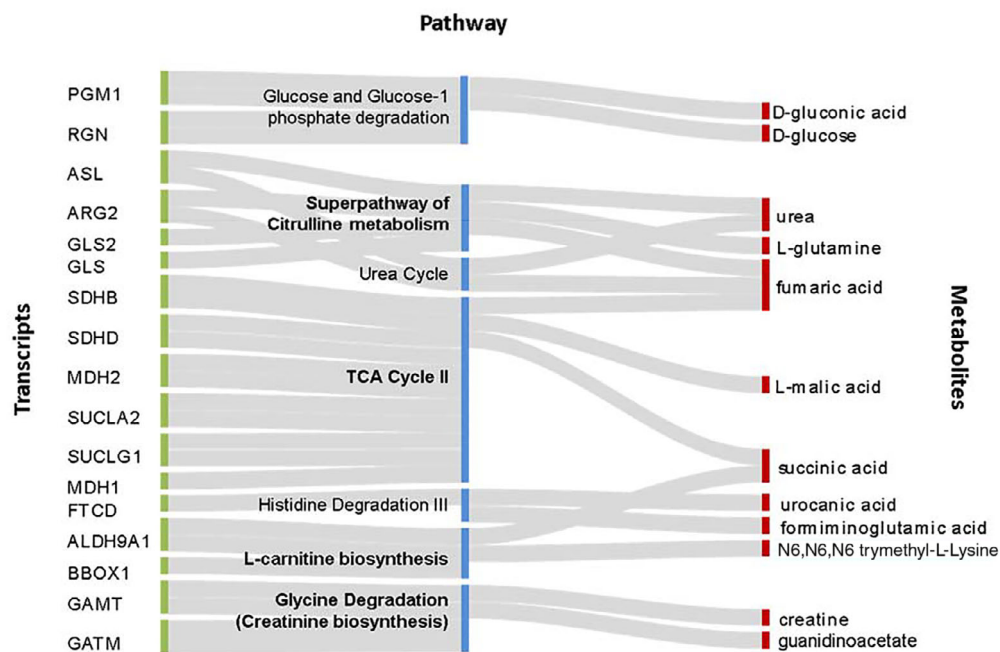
Pathway

Transcripts

PGM1
RGN
ASL
ARG2
GLS2
GLS
SDHB
SDHD
MDH2
SUCLA2
SUCLG1
MDH1
FTCD
ALDH9A1
BBOX1
GAMT
GATM

Glucose and Glucose-1 phosphate degradation

Superpathway of Citrulline metabolism

Urea Cycle

TCA Cycle II

Histidine Degradation III

L-carnitine biosynthesis

Glycine Degradation (Creatinine biosynthesis)

Metabolites

D-gluconic acid
D-glucose
urea
L-glutamine
fumaric acid
L-malic acid
succinic acid
urocanic acid
formiminoglutamic acid
N6,N6,N6 trymethyl-L-Lysine
creatine
guanidinoacetate